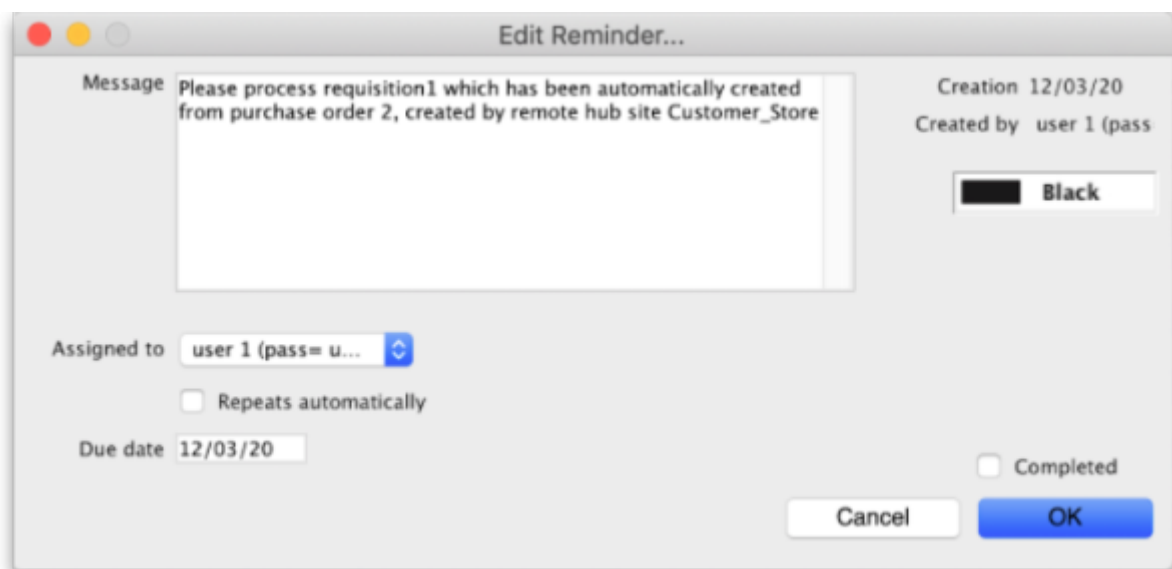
Edit Reminder...

Message
Please process requisition1 which has been automatically created from purchase order 2, created by remote hub site Customer_Store

Creation 12/03/20
Created by user 1 (pass

Black

Assigned to user 1 (pass= u...

Repeats automatically

Due date 12/03/20

Completed

Cancel
OK